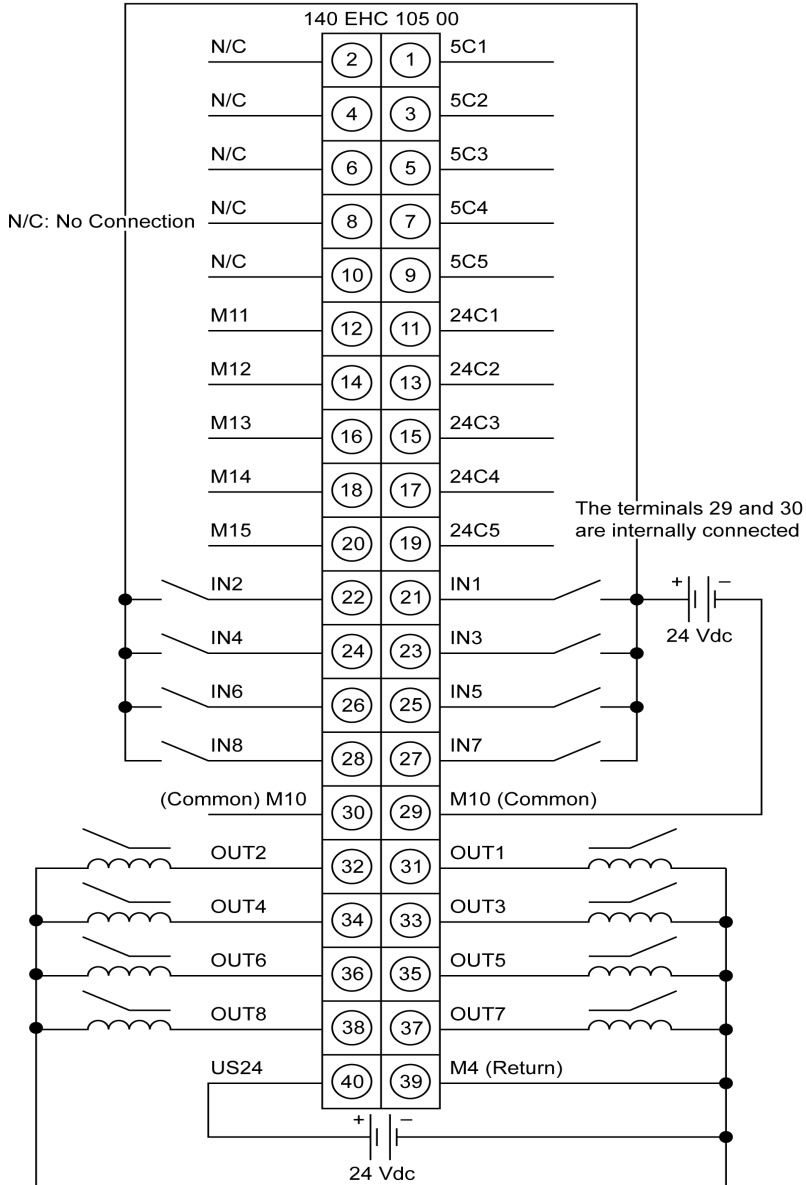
140 EHC 105 00

N/C: No Connection

| | | | |
|---|---|---|---|
| N/C | 2 | 1 | 5C1 |
| N/C | 4 | 3 | 5C2 |
| N/C | 6 | 5 | 5C3 |
| N/C | 8 | 7 | 5C4 |
| N/C | 10 | 9 | 5C5 |
| M11 | 12 | 11 | 24C1 |
| M12 | 14 | 13 | 24C2 |
| M13 | 16 | 15 | 24C3 |
| M14 | 18 | 17 | 24C4 |
| M15 | 20 | 19 | 24C5 |
| IN2 | 22 | 21 | IN1 |
| IN4 | 24 | 23 | IN3 |
| IN6 | 26 | 25 | IN5 |
| IN8 | 28 | 27 | IN7 |
| (Common) M10 | 30 | 29 | M10 (Common) |
| OUT2 | 32 | 31 | OUT1 |
| OUT4 | 34 | 33 | OUT3 |
| OUT6 | 36 | 35 | OUT5 |
| OUT8 | 38 | 37 | OUT7 |
| US24 | 40 | 39 | M4 (Return) |

The terminals 29 and 30 are internally connected

+ –
24 Vdc

+ –
24 Vdc